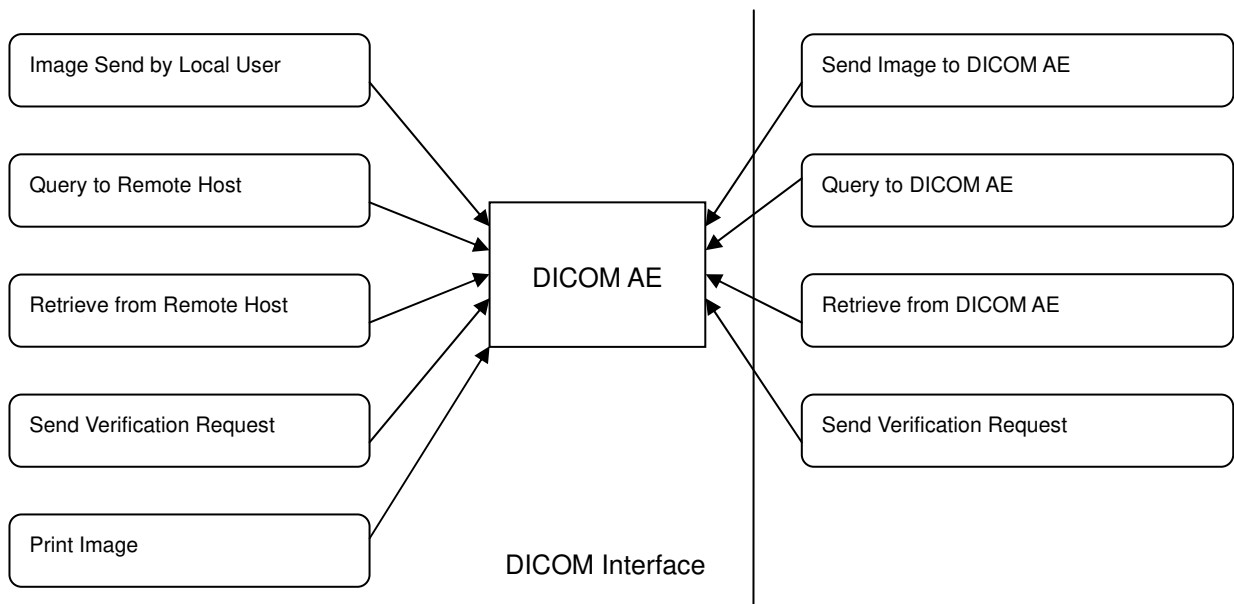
Image Send by Local User

Query to Remote Host

Retrieve from Remote Host

Send Verification Request

Print Image

DICOM AE

DICOM Interface

Send Image to DICOM AE

Query to DICOM AE

Retrieve from DICOM AE

Send Verification Request